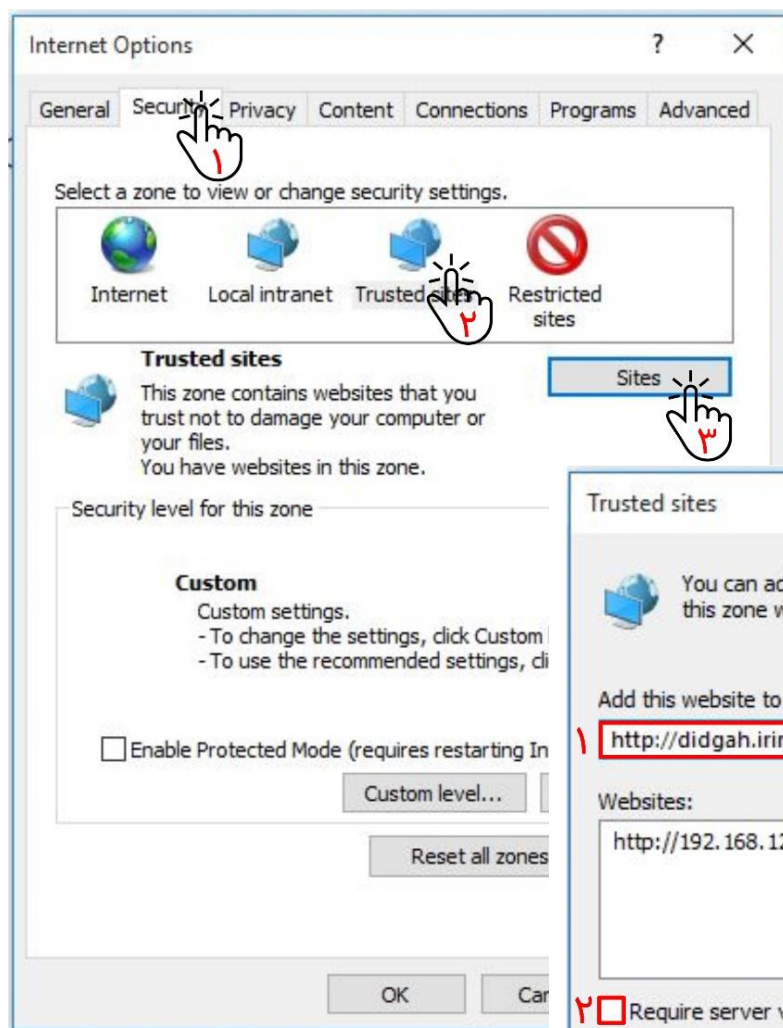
Internet Options ? ×

General Secur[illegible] Privacy Content Connections Programs Advanced

۱

Select a zone to view or change security settings.

Internet Local intranet Trusted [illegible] Restricted sites

۲

Trusted sites

This zone contains websites that you trust not to damage your computer or your files.
You have websites in this zone.

Sites

۳

Security level for this zone

Custom
Custom settings.
- To change the settings, click Custom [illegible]
- To use the recommended settings, cl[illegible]

Enable Protected Mode (requires restarting In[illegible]

Custom level...

Reset all zones

OK Ca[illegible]

Trusted sites

You can ad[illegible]
this zone w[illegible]

Add this website to

۱ http://didgah.iri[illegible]

Websites:

http://192.168.1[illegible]

۲ Require server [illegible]